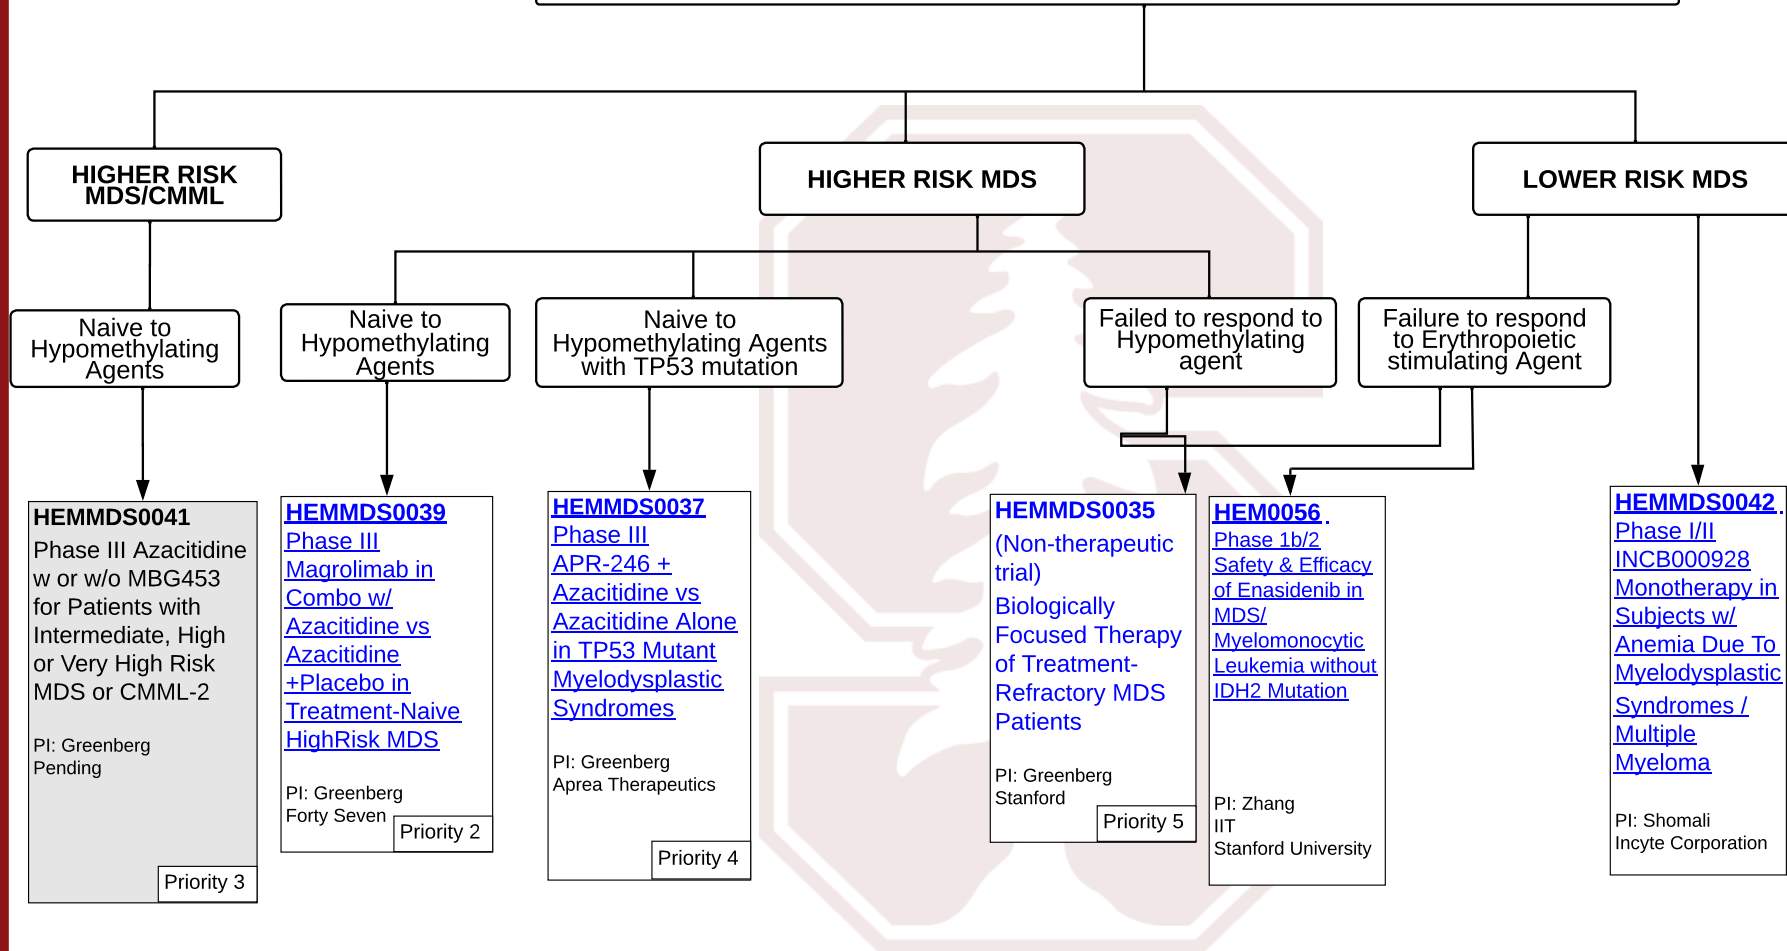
HIGHER RISK MDS/CMML

HIGHER RISK MDS

LOWER RISK MDS

Naive to Hypomethylating Agents

Naive to Hypomethylating Agents

Naive to Hypomethylating Agents with TP53 mutation

Failed to respond to Hypomethylating agent

Failure to respond to Erythropoietic stimulating Agent

HEMMDS0041
Phase III Azacitidine w or w/o MBG453 for Patients with Intermediate, High or Very High Risk MDS or CMML-2

PI: Greenberg
Pending

Priority 3

HEMMDS0039
Phase III Magrolimab in Combo w/ Azacitidine vs Azacitidine +Placebo in Treatment-Naive HighRisk MDS

PI: Greenberg
Forty Seven

Priority 2

HEMMDS0037
Phase III APR-246 + Azacitidine vs Azacitidine Alone in TP53 Mutant Myelodysplastic Syndromes

PI: Greenberg
Aprea Therapeutics

Priority 4

HEMMDS0035
(Non-therapeutic trial)
Biologically Focused Therapy of Treatment-Refractory MDS Patients

PI: Greenberg
Stanford

Priority 5

HEM0056
Phase 1b/2 Safety & Efficacy of Enasidenib in MDS/ Myelomonocytic Leukemia without IDH2 Mutation

PI: Zhang
IIT
Stanford University

HEMMDS0042
Phase I/II INCB000928 Monotherapy in Subjects w/ Anemia Due To Myelodysplastic Syndromes / Multiple Myeloma

PI: Shomali
Incyte Corporation